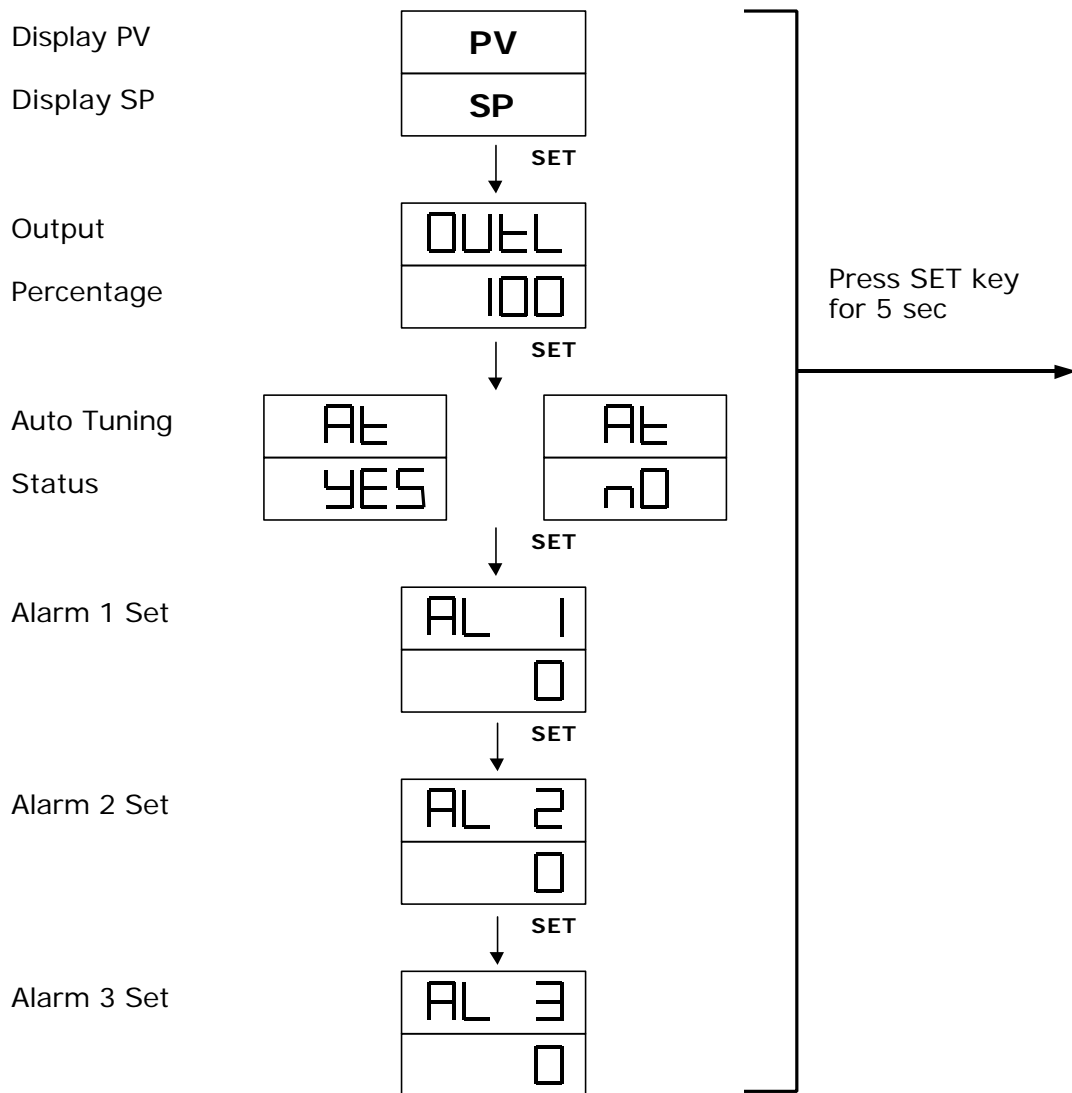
Display PV

Display SP

PV

SP

SET

Output

Percentage

OUtL

100

SET

Press SET key for 5 sec

Auto Tuning

Status

At

YES

At

nO

SET

Alarm 1 Set

AL 1

0

SET

Alarm 2 Set

AL 2

0

SET

Alarm 3 Set

AL 3

0